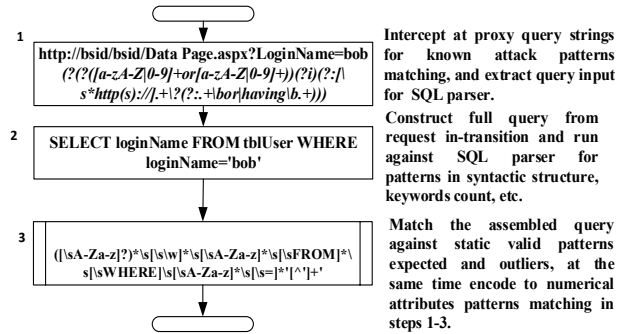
1

http://bsid/bsid/Data Page.aspx?LoginName=bob
(?(?([a-zA-Z|0-9]+or[a-zA-Z|0-9]+))(?i)(?:|\s*http(s):\/\/|.+\|?(?:.+|\bor|having|\b.+)))

Intercept at proxy query strings for known attack patterns matching, and extract query input for SQL parser.

2

SELECT loginName FROM tblUser WHERE loginName='bob'

Construct full query from request in-transition and run against SQL parser for patterns in syntactic structure, keywords count, etc.

3

([\sA-Za-z]?)*\s[\s\w]*\s[\sA-Za-z]*\s[\sFROM]*\s[\sWHERE]\s[\sA-Za-z]*\s[\s=]*'[^']+'

Match the assembled query against static valid patterns expected and outliers, at the same time encode to numerical attributes patterns matching in steps 1-3.